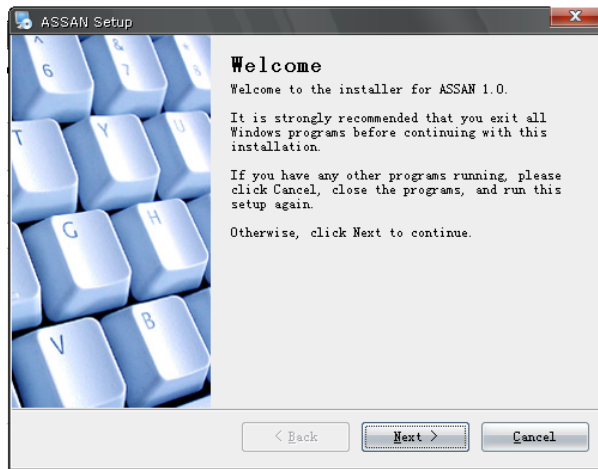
ASSAN Setup

6 & 7 T Y U G H V B

Welcome

Welcome to the installer for ASSAN 1.0.

It is strongly recommended that you exit all Windows programs before continuing with this installation.

If you have any other programs running, please click Cancel, close the programs, and run this setup again.

Otherwise, click Next to continue.

< Back
Next >
Cancel